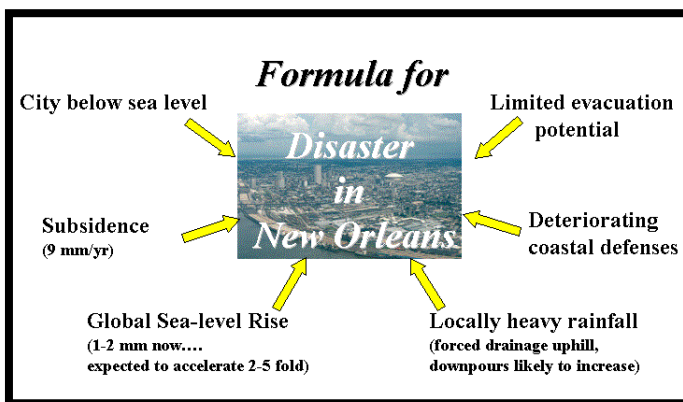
Formula for

City below sea level

Limited evacuation potential

Disaster in New Orleans

Subsidence
(9 mm/yr)

Deteriorating coastal defenses

Global Sea-level Rise
(1-2 mm now…. expected to accelerate 2-5 fold)

Locally heavy rainfall
(forced drainage uphill, downpours likely to increase)